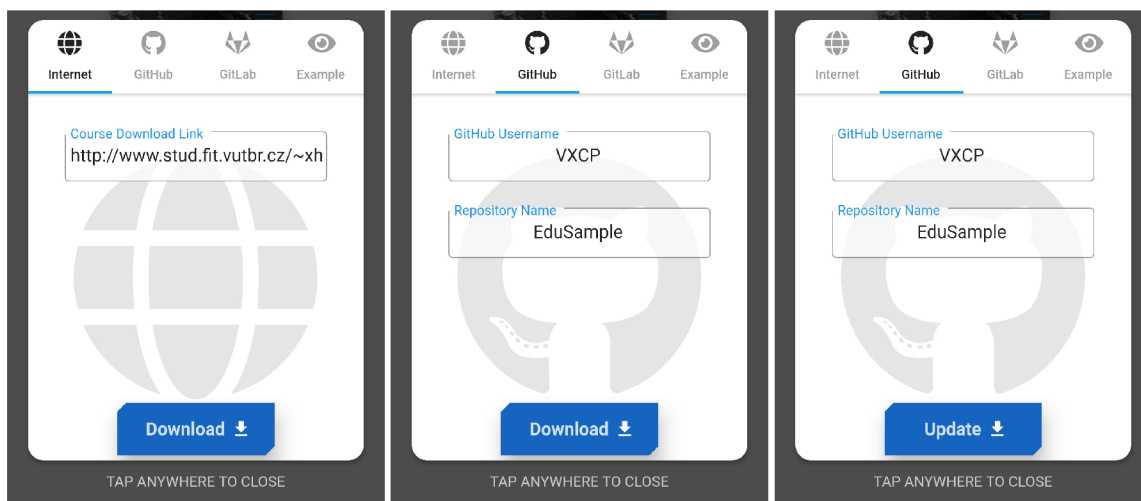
Internet GitHub GitLab Example

Course Download Link
http://www.stud.fit.vutbr.cz/~xh

Download

TAP ANYWHERE TO CLOSE

Internet GitHub GitLab Example

GitHub Username
VXCP

Repository Name
EduSample

Download

TAP ANYWHERE TO CLOSE

Internet GitHub GitLab Example

GitHub Username
VXCP

Repository Name
EduSample

Update

TAP ANYWHERE TO CLOSE